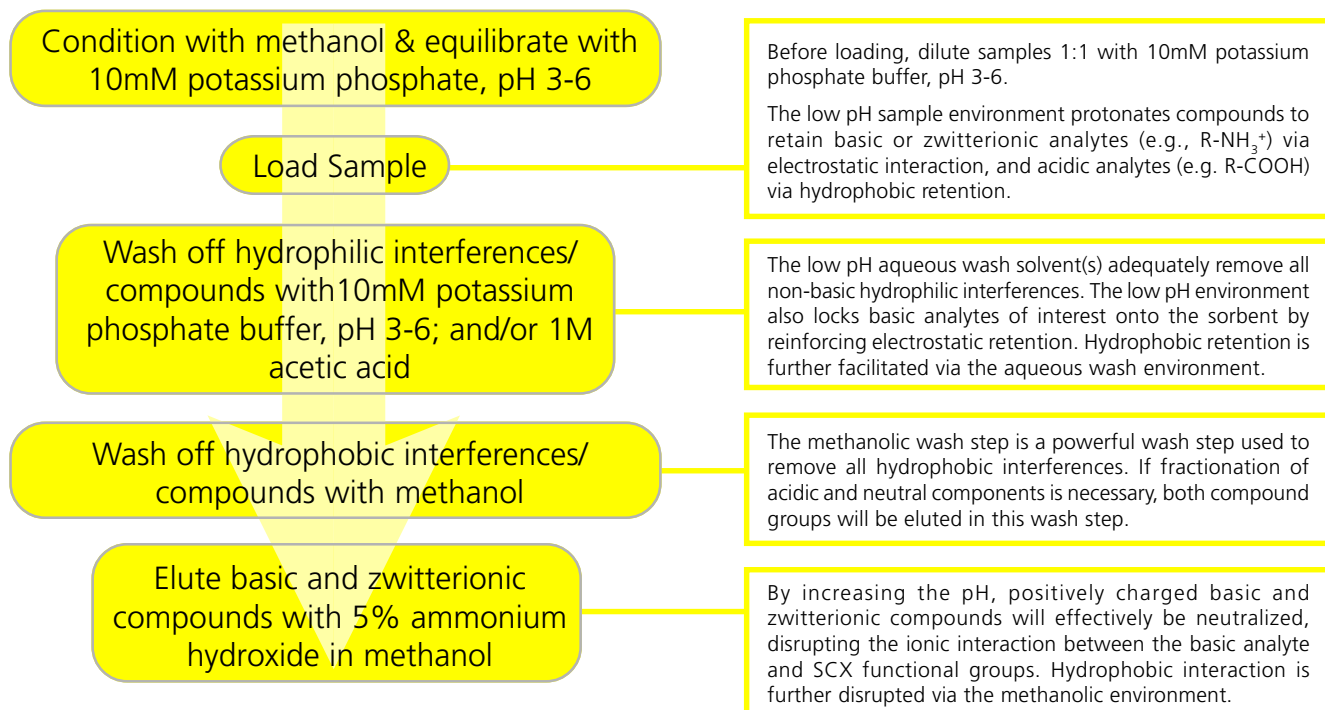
Condition with methanol & equilibrate with 10mM potassium phosphate, pH 3-6

Before loading, dilute samples 1:1 with 10mM potassium phosphate buffer, pH 3-6.

The low pH sample environment protonates compounds to retain basic or zwitterionic analytes (e.g., R-$NH_3^+$) via electrostatic interaction, and acidic analytes (e.g. R-COOH) via hydrophobic retention.

Load Sample

Wash off hydrophilic interferences/ compounds with10mM potassium phosphate buffer, pH 3-6; and/or 1M acetic acid

The low pH aqueous wash solvent(s) adequately remove all non-basic hydrophilic interferences. The low pH environment also locks basic analytes of interest onto the sorbent by reinforcing electrostatic retention. Hydrophobic retention is further facilitated via the aqueous wash environment.

Wash off hydrophobic interferences/ compounds with methanol

The methanolic wash step is a powerful wash step used to remove all hydrophobic interferences. If fractionation of acidic and neutral components is necessary, both compound groups will be eluted in this wash step.

Elute basic and zwitterionic compounds with 5% ammonium hydroxide in methanol

By increasing the pH, positively charged basic and zwitterionic compounds will effectively be neutralized, disrupting the ionic interaction between the basic analyte and SCX functional groups. Hydrophobic interaction is further disrupted via the methanolic environment.